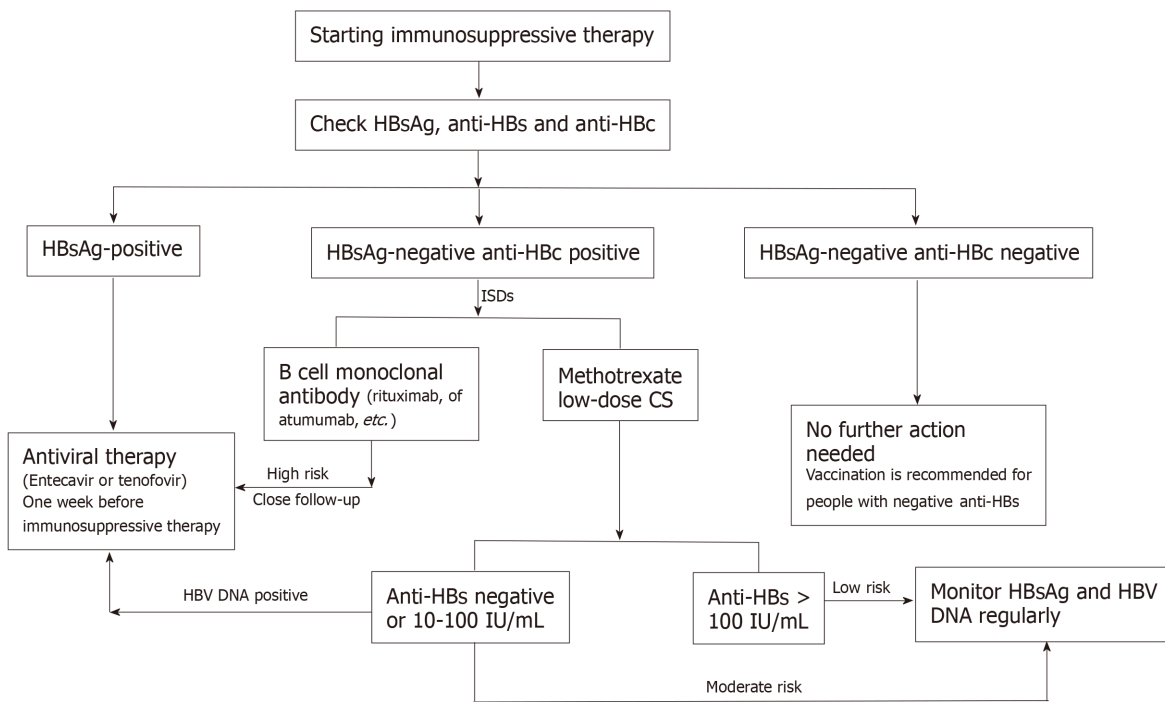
Starting immunosuppressive therapy

Check HBsAg, anti-HBs and anti-HBc

HBsAg-positive

HBsAg-negative anti-HBc positive

HBsAg-negative anti-HBc negative

ISDs

B cell monoclonal antibody (rituximab, of atumumab, *etc.*)

Methotrexate low-dose CS

No further action needed
Vaccination is recommended for people with negative anti-HBs

Antiviral therapy
(Entecavir or tenofovir)
One week before immunosuppressive therapy

High risk
Close follow-up

HBV DNA positive

Anti-HBs negative or 10-100 IU/mL

Anti-HBs > 100 IU/mL

Low risk

Monitor HBsAg and HBV DNA regularly

Moderate risk